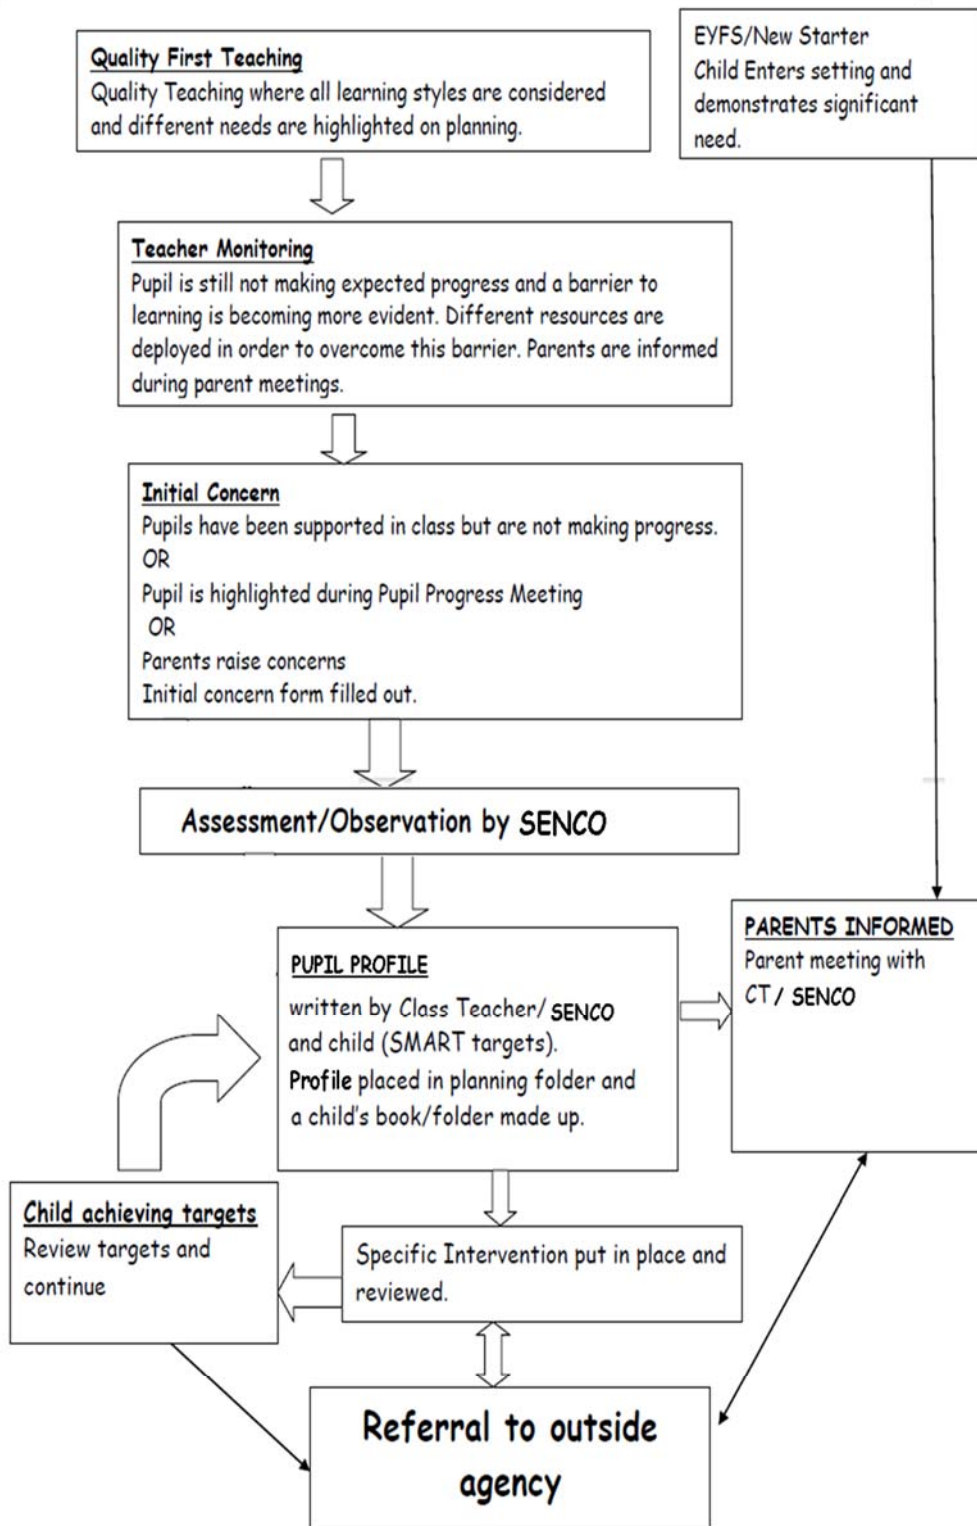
Quality First Teaching
Quality Teaching where all learning styles are considered and different needs are highlighted on planning.

EYFS/New Starter
Child Enters setting and demonstrates significant need.

Teacher Monitoring
Pupil is still not making expected progress and a barrier to learning is becoming more evident. Different resources are deployed in order to overcome this barrier. Parents are informed during parent meetings.

Initial Concern
Pupils have been supported in class but are not making progress.
OR
Pupil is highlighted during Pupil Progress Meeting
OR
Parents raise concerns
Initial concern form filled out.

Assessment/Observation by SENCO

PUPIL PROFILE
written by Class Teacher/ SENCO and child (SMART targets).
Profile placed in planning folder and a child's book/folder made up.

PARENTS INFORMED
Parent meeting with CT / SENCO

Child achieving targets
Review targets and continue

Specific Intervention put in place and reviewed.

Referral to outside agency